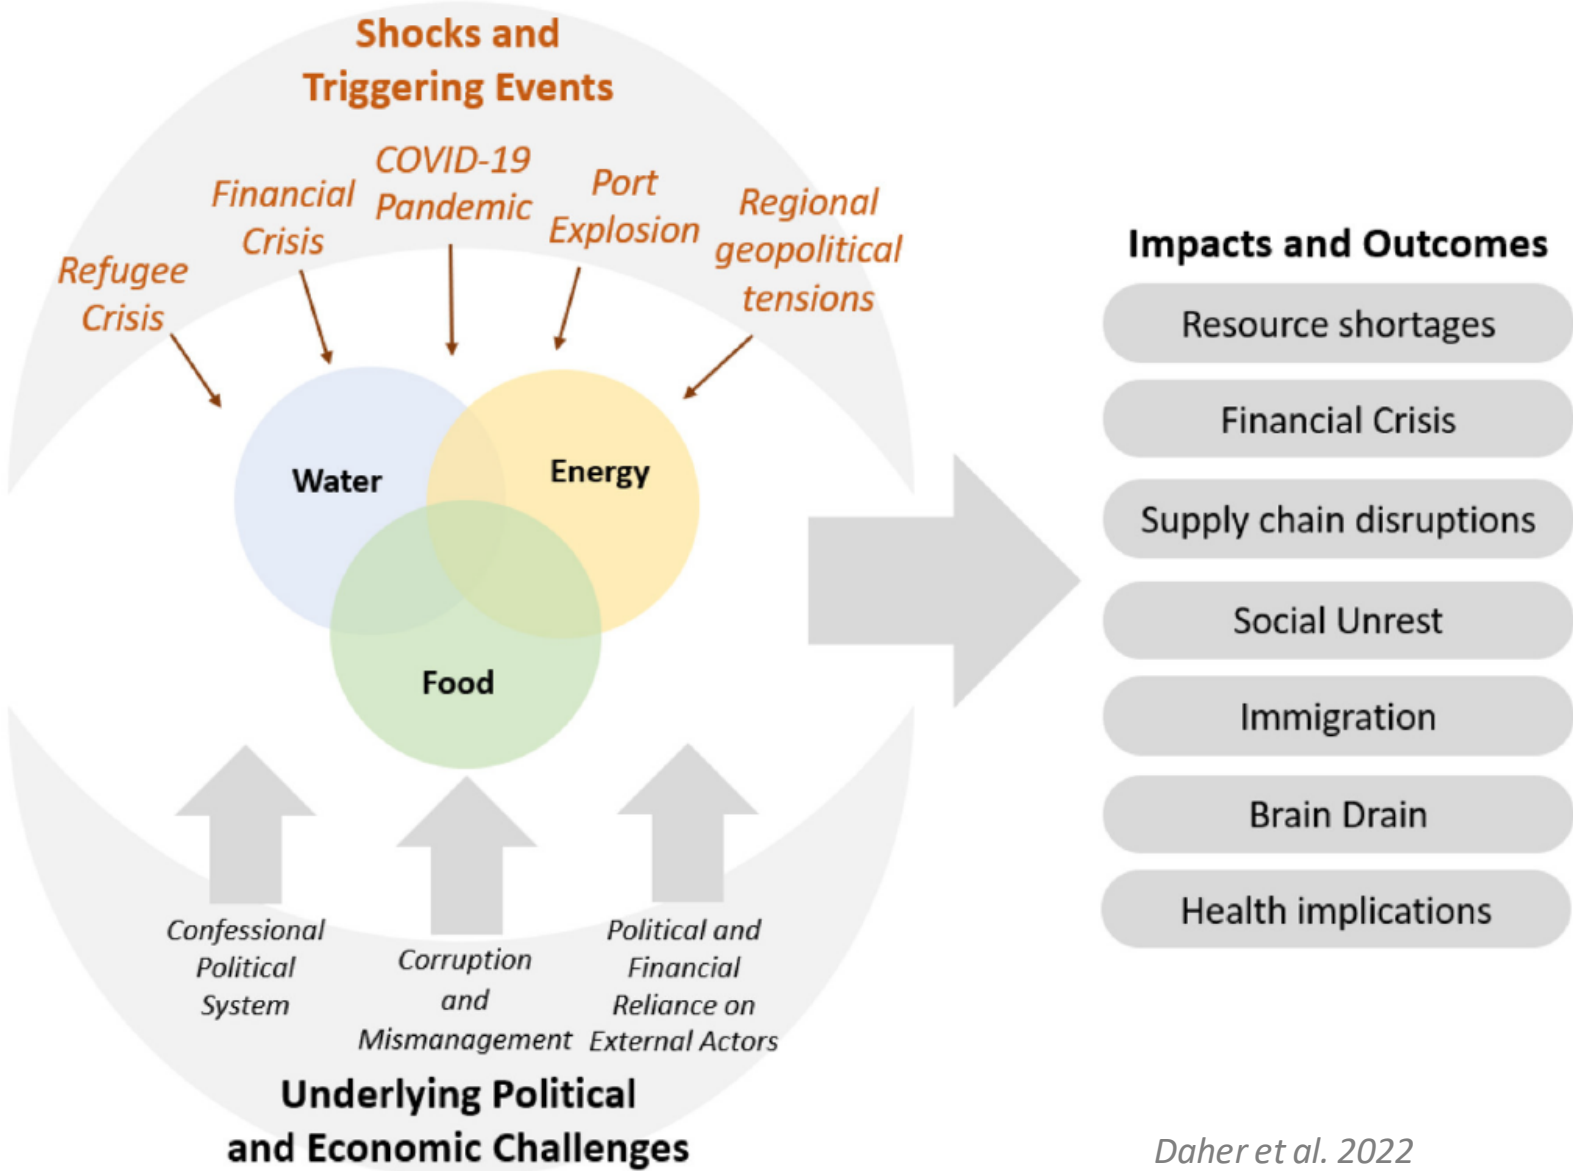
Shocks and Triggering Events

Refugee Crisis

Financial Crisis

COVID-19 Pandemic

Port Explosion

Regional geopolitical tensions

Water

Energy

Food

Confessional Political System

Corruption and Mismanagement

Political and Financial Reliance on External Actors

Underlying Political and Economic Challenges

Impacts and Outcomes

Resource shortages

Financial Crisis

Supply chain disruptions

Social Unrest

Immigration

Brain Drain

Health implications

Daher et al. 2022